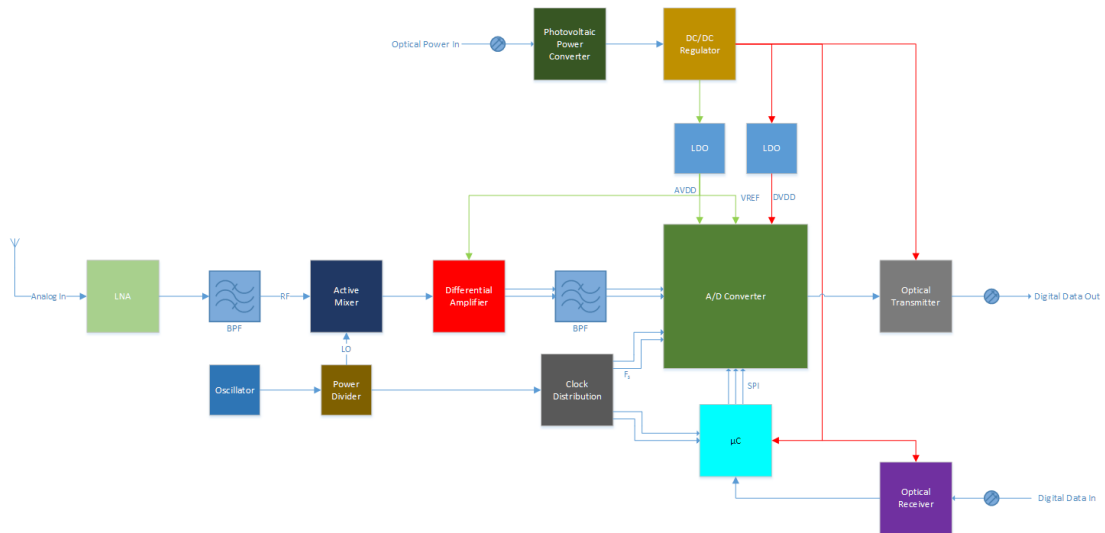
Optical Power In

Photovoltaic Power Converter

DC/DC Regulator

LDO

LDO

AVDD

VREF

DVDD

Analog In

LNA

BPF

RF

Active Mixer

Differential Amplifier

BPF

A/D Converter

Optical Transmitter

Digital Data Out

LO

Oscillator

Power Divider

Clock Distribution

$F_s$

SPI

µC

Optical Receiver

Digital Data In